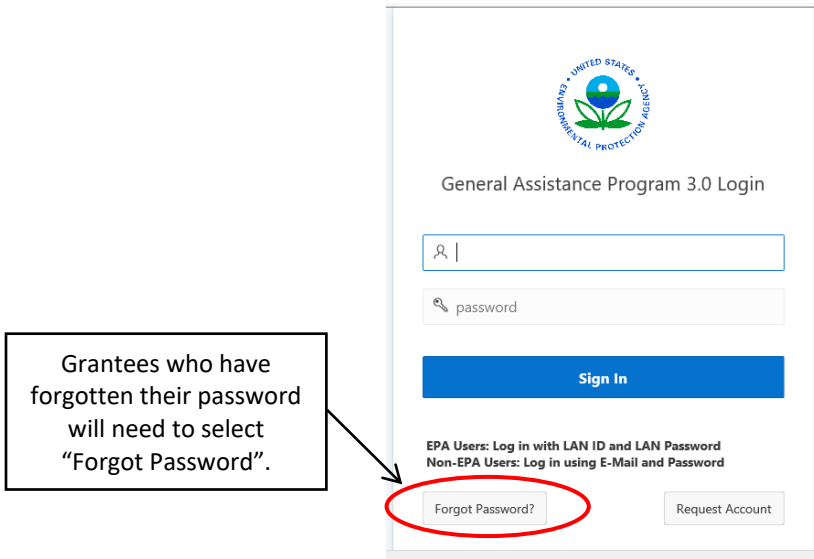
UNITED STATES ENVIRONMENTAL PROTECTION AGENCY

General Assistance Program 3.0 Login

password

Sign In

EPA Users: Log in with LAN ID and LAN Password
Non-EPA Users: Log in using E-Mail and Password

Forgot Password?

Request Account

Grantees who have forgotten their password will need to select "Forgot Password".